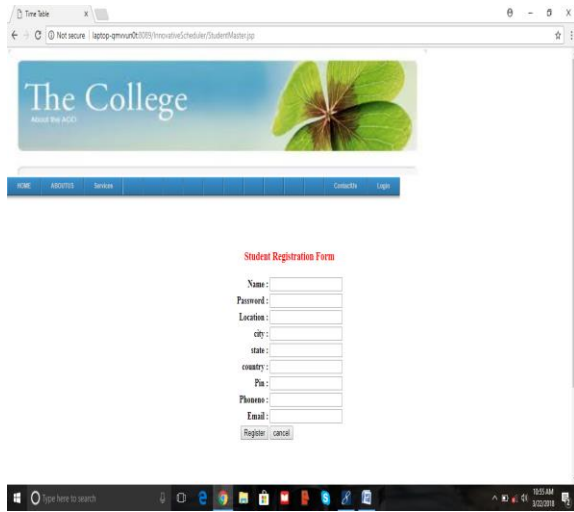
Time Table

Not secure | laptop-qmvun0t:8089/InnovativeScheduler/StudentMaster.jsp

The College

About the ACCI

HOME ABOUTUS Services ContactUs Login

Student Registration Form

Name :
Password :
Location :
city :
state :
country :
Pin :
Phoneno :
Email :

Register cancel

Type here to search

10:55 AM
3/22/2018